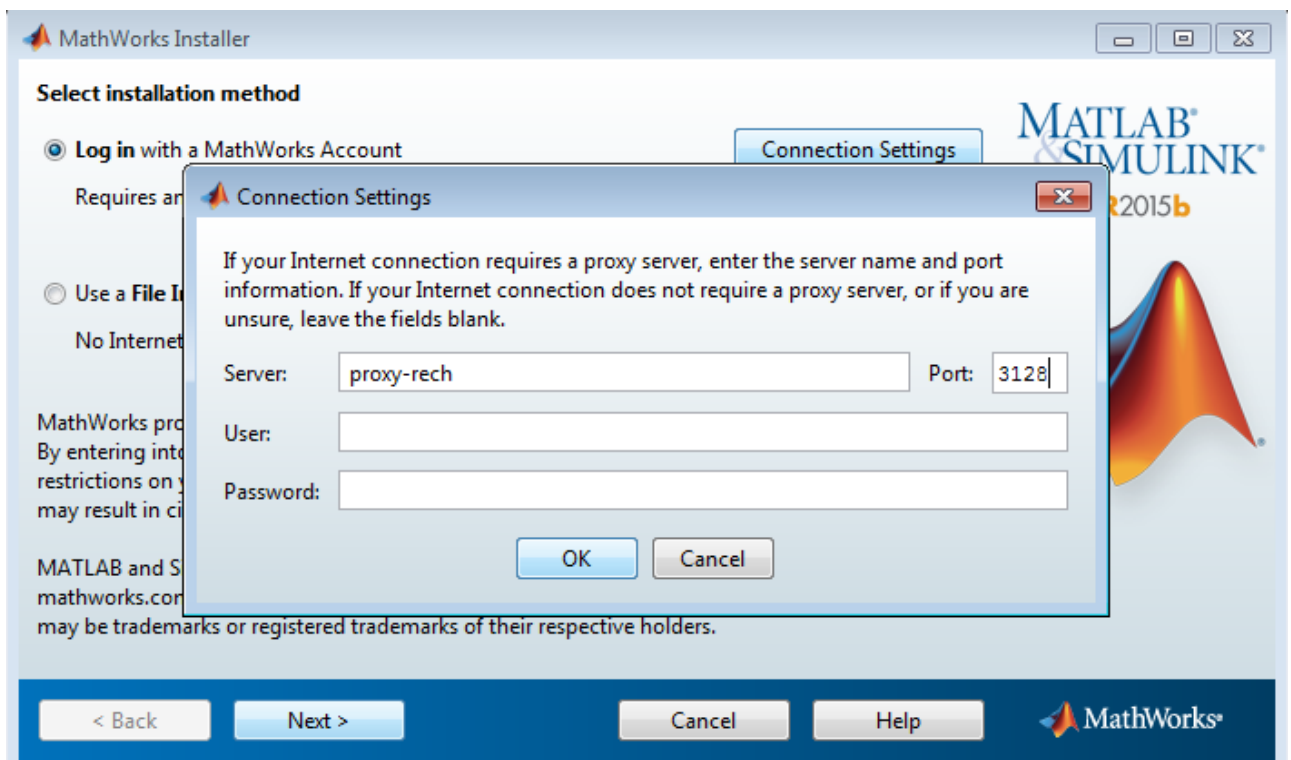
MathWorks Installer

Select installation method

Log in with a MathWorks Account

Connection Settings

MATLAB® & SIMULINK®

R2015b

Requires an

Use a File I

No Internet

MathWorks pro
By entering int
restrictions on
may result in ci

MATLAB and S
mathworks.com
may be trademarks or registered trademarks of their respective holders.

Connection Settings

If your Internet connection requires a proxy server, enter the server name and port information. If your Internet connection does not require a proxy server, or if you are unsure, leave the fields blank.

Server: proxy-rech

Port: 3128

User:

Password:

OK

Cancel

< Back

Next >

Cancel

Help

MathWorks®